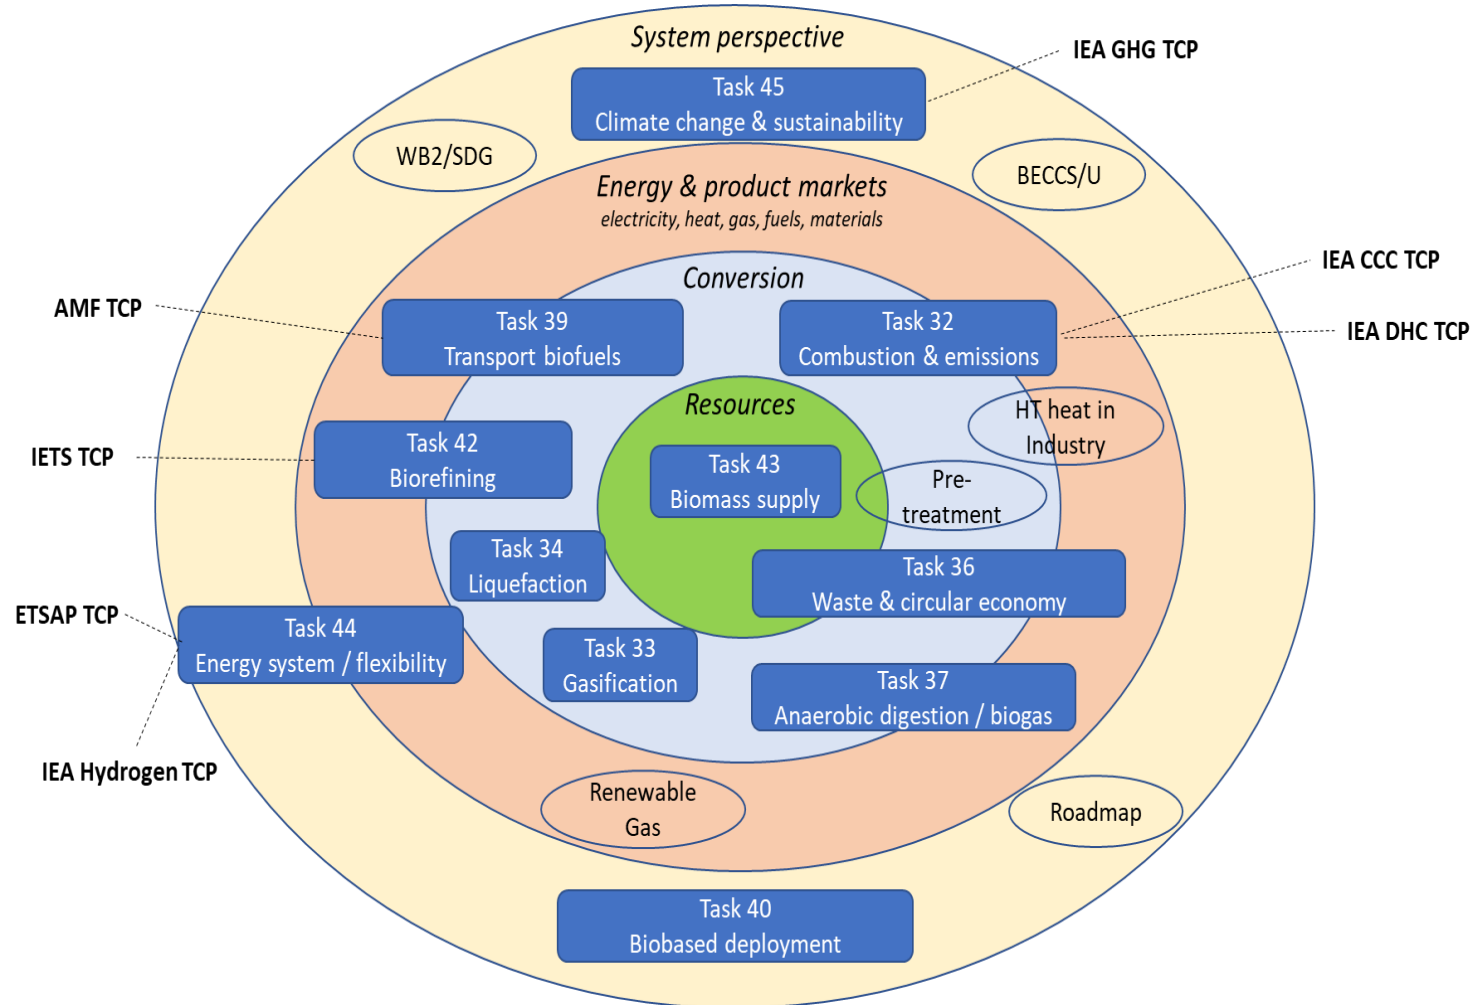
System perspective

IEA GHG TCP

Task 45
Climate change & sustainability

WB2/SDG

BECCS/U

Energy & product markets
electricity, heat, gas, fuels, materials

IEA CCC TCP

Conversion

AMF TCP

Task 39
Transport biofuels

Task 32
Combustion & emissions

IEA DHC TCP

Resources

HT heat in Industry

IETS TCP

Task 42
Biorefining

Task 43
Biomass supply

Pre-treatment

Task 34
Liquefaction

Task 36
Waste & circular economy

ETSAP TCP

Task 44
Energy system / flexibility

Task 33
Gasification

Task 37
Anaerobic digestion / biogas

IEA Hydrogen TCP

Renewable Gas

Roadmap

Task 40
Biobased deployment